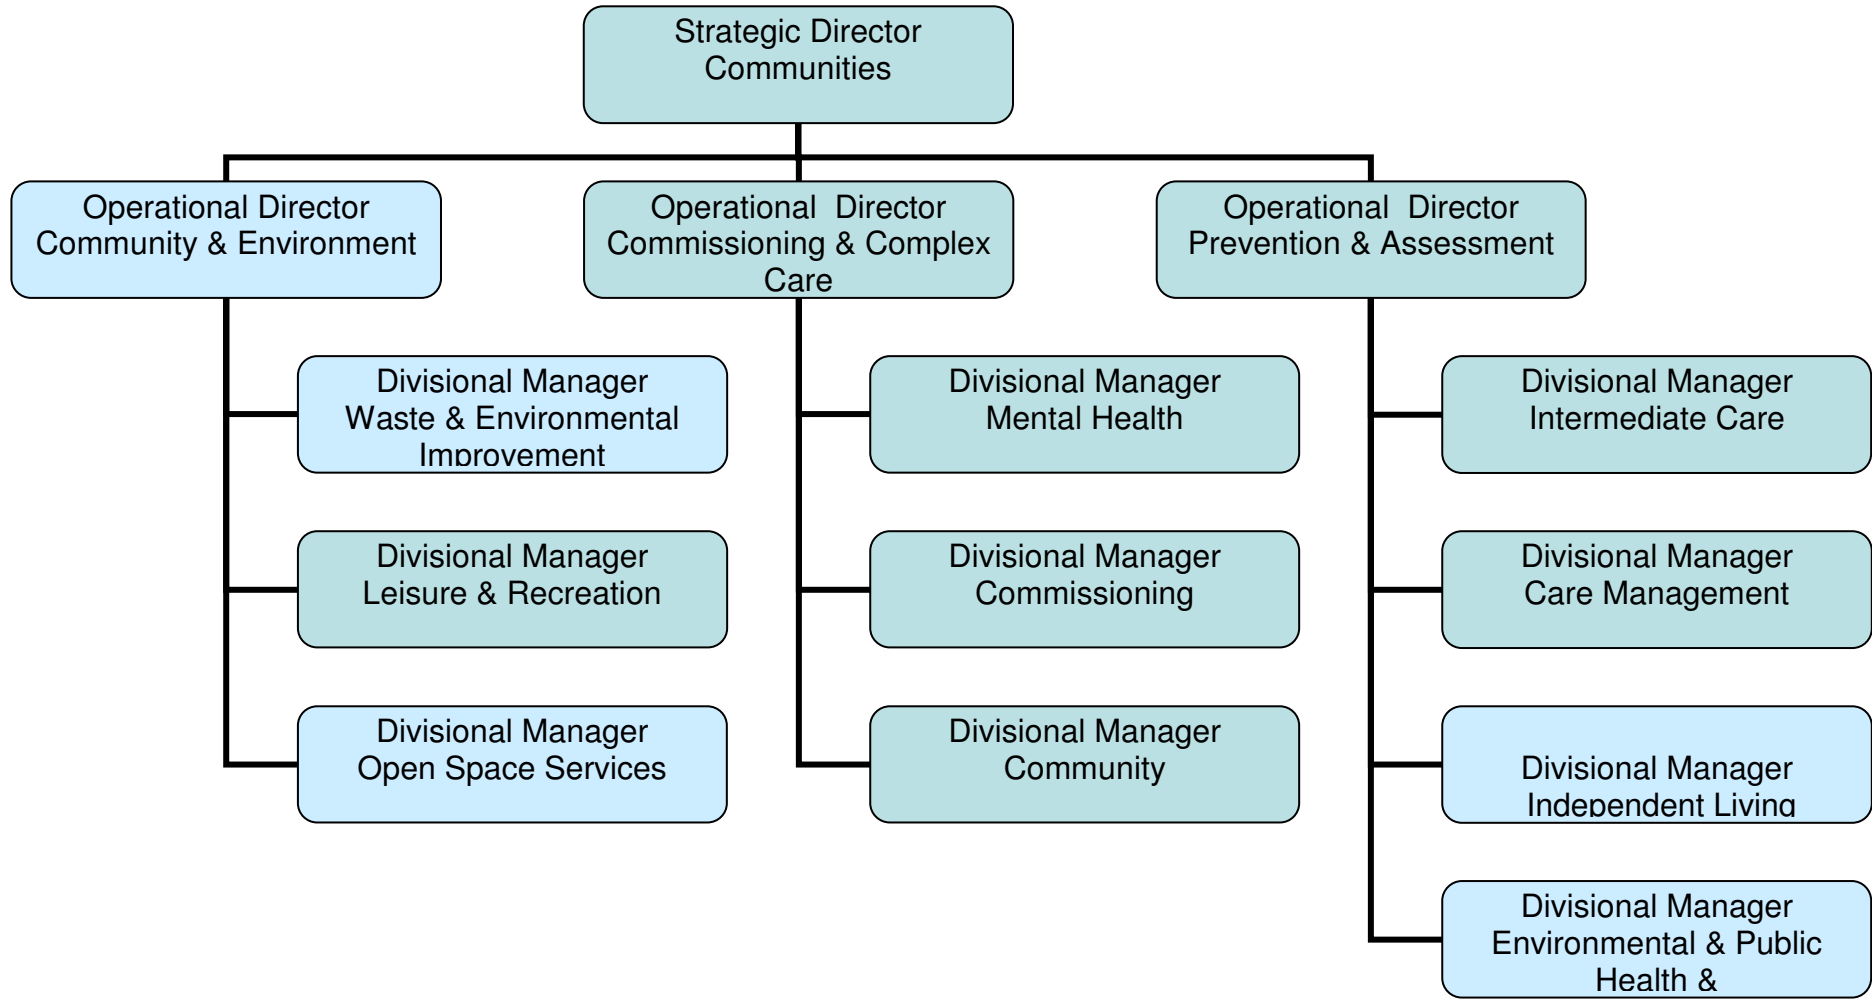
Strategic Director
Communities

Operational Director
Community & Environment

Divisional Manager
Waste & Environmental Improvement

Divisional Manager
Leisure & Recreation

Divisional Manager
Open Space Services

Operational Director
Commissioning & Complex Care

Divisional Manager
Mental Health

Divisional Manager
Commissioning

Divisional Manager
Community

Operational Director
Prevention & Assessment

Divisional Manager
Intermediate Care

Divisional Manager
Care Management

Divisional Manager
Independent Living

Divisional Manager
Environmental & Public Health &